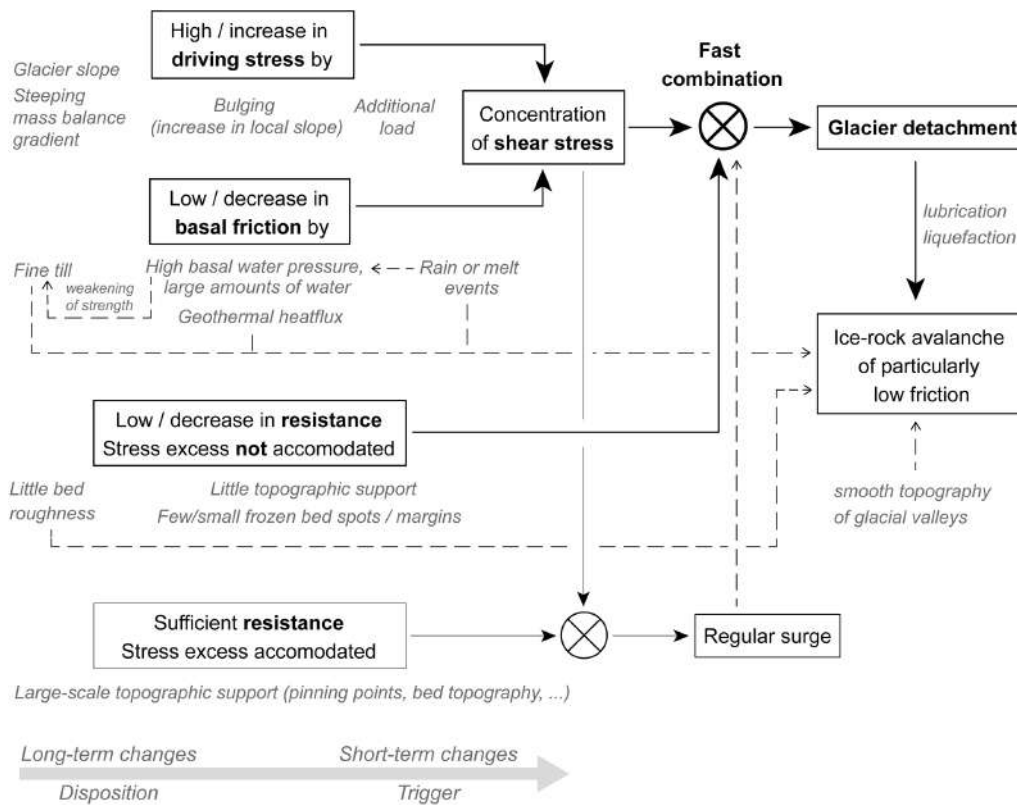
High / increase in **driving stress** by

Glacier slope
Steeping mass balance gradient

Bulging (increase in local slope)

Additional load

Concentration of **shear stress**

Fast combination

**Glacier detachment**

Low / decrease in **basal friction** by

lubrication
liquefaction

Fine till

weakening of strength

High basal water pressure, large amounts of water

Rain or melt events

Geothermal heatflux

Ice-rock avalanche of particularly low friction

Low / decrease in **resistance**
Stress excess **not** accomodated

Little bed roughness

Little topographic support
Few/small frozen bed spots / margins

smooth topography of glacial valleys

Sufficient **resistance**
Stress excess accomodated

Regular surge

Large-scale topographic support (pinning points, bed topography, ...)

Long-term changes
Disposition

Short-term changes
Trigger